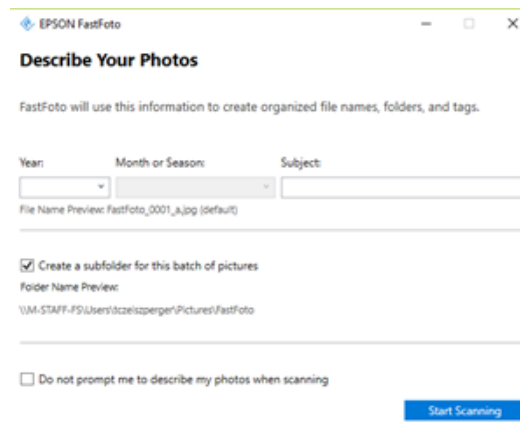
EPSON FastFoto

Describe Your Photos

FastFoto will use this information to create organized file names, folders, and tags.

Year:

Month or Season:

Subject:

File Name Preview: FastFoto_0001_a.jpg (default)

Create a subfolder for this batch of pictures

Folder Name Preview:

\\M-STAFF-FS\Users\dczeiszperger\Pictures\FastFoto

Do not prompt me to describe my photos when scanning

Start Scanning